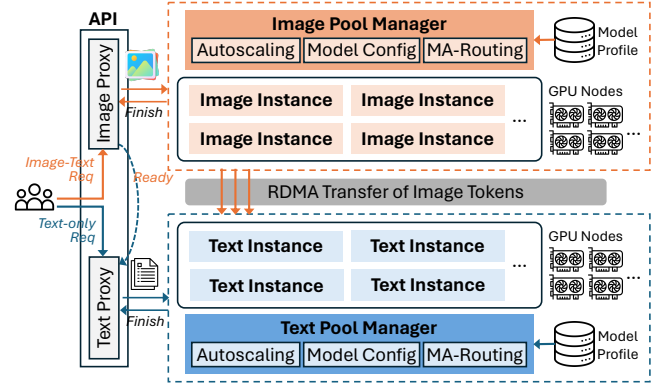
API

Image Proxy

Text Proxy

Image Pool Manager

Autoscaling | Model Config | MA-Routing

Model Profile

Finish

Image Instance Image Instance ...

Image Instance Image Instance

GPU Nodes

Image-Text Req

Ready

Text-only Req

RDMA Transfer of Image Tokens

Text Instance Text Instance ...

Text Instance Text Instance

GPU Nodes

Finish

Text Pool Manager

Autoscaling | Model Config | MA-Routing

Model Profile